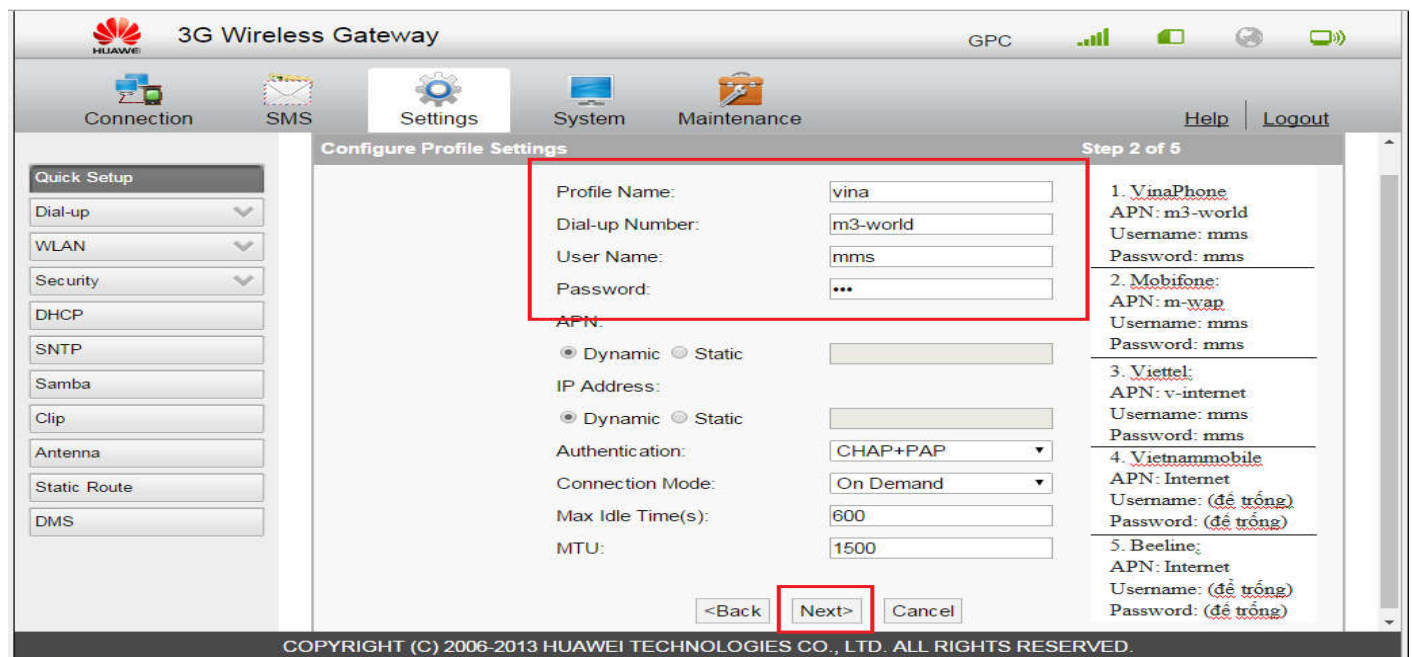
HUAWEI 3G Wireless Gateway

GPC

Connection SMS Settings System Maintenance

Help | Logout

Quick Setup
Dial-up
WLAN
Security
DHCP
SNTP
Samba
Clip
Antenna
Static Route
DMS

Configure Profile Settings Step 2 of 5

Profile Name: vina
Dial-up Number: m3-world
User Name: mms
Password: •••
APN:
Dynamic Static
IP Address:
Dynamic Static
Authentication: CHAP+PAP
Connection Mode: On Demand
Max Idle Time(s): 600
MTU: 1500

<Back Next> Cancel

1. VinaPhone
APN: m3-world
Username: mms
Password: mms

2. Mobifone:
APN: m-wap
Username: mms
Password: mms

3. Viettel:
APN: v-internet
Username: mms
Password: mms

4. Vietnammobile
APN: Internet
Username: (để trống)
Password: (để trống)

5. Beeline:
APN: Internet
Username: (để trống)
Password: (để trống)

COPYRIGHT (C) 2006-2013 HUAWEI TECHNOLOGIES CO., LTD. ALL RIGHTS RESERVED.